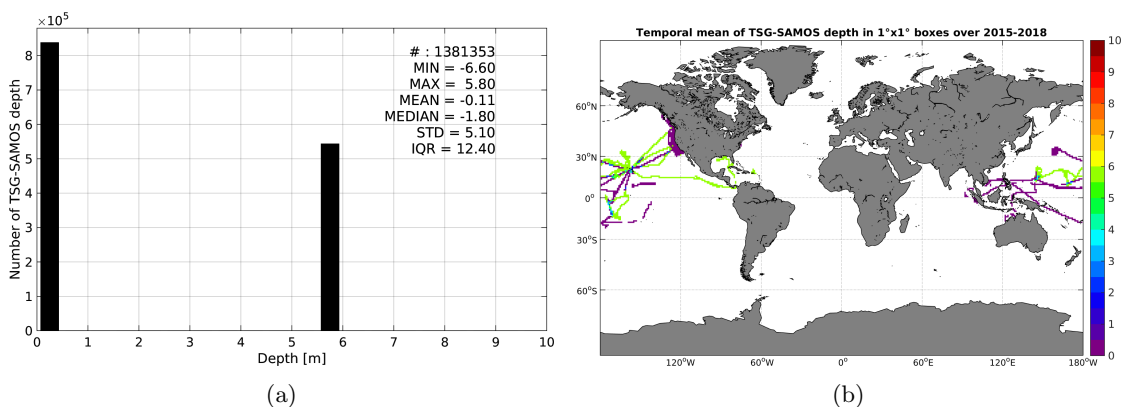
$\times10^5$

Number of TSG-SAMOS depth

8
7
6
5
4
3
2
1
0

# : 1381353
MIN = -6.60
MAX = 5.80
MEAN = -0.11
MEDIAN = -1.80
STD = 5.10
IQR = 12.40

0 1 2 3 4 5 6 7 8 9 10

Depth [m]

(a)

Temporal mean of TSG-SAMOS depth in 1°x1° boxes over 2015-2018

60°N
30°N
0°
30°S
60°S

120°W 60°W 0° 60°E 120°E 180°W

10
9
8
7
6
5
4
3
2
1
0

(b)